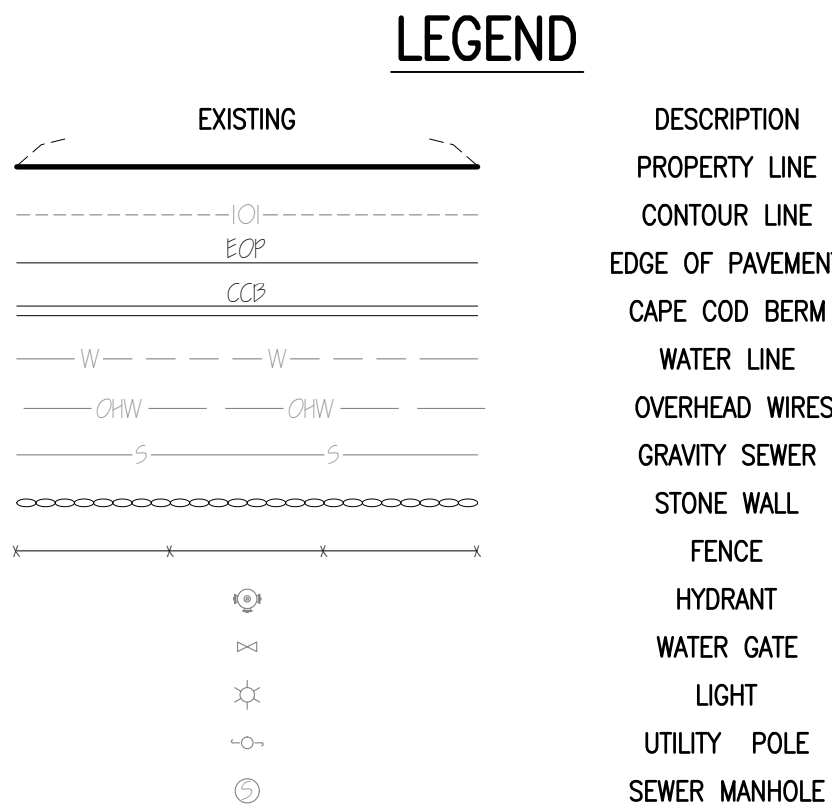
LEGEND

| EXISTING | DESCRIPTION |
|---|---|
| | PROPERTY LINE |
| 101 | CONTOUR LINE |
| EOP | EDGE OF PAVEMENT |
| CCB | CAPE COD BERM |
| W W | WATER LINE |
| OHW OHW | OVERHEAD WIRES |
| S S | GRAVITY SEWER |
| | STONE WALL |
| | FENCE |
| | HYDRANT |
| | WATER GATE |
| | LIGHT |
| | UTILITY POLE |
| S | SEWER MANHOLE |